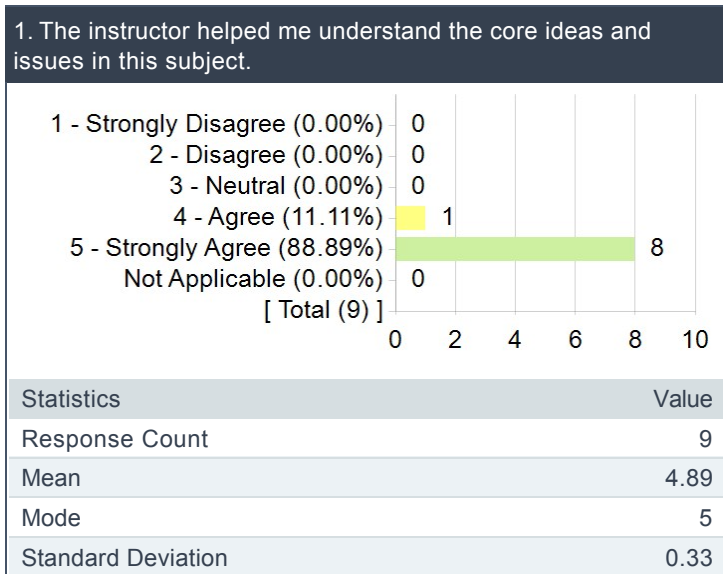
1. The instructor helped me understand the core ideas and issues in this subject.

1 - Strongly Disagree (0.00%) 0
2 - Disagree (0.00%) 0
3 - Neutral (0.00%) 0
4 - Agree (11.11%) 1
5 - Strongly Agree (88.89%) 8
Not Applicable (0.00%) 0
[ Total (9) ]

0 2 4 6 8 10

| Statistics | Value |
|---|---|
| Response Count | 9 |
| Mean | 4.89 |
| Mode | 5 |
| Standard Deviation | 0.33 |